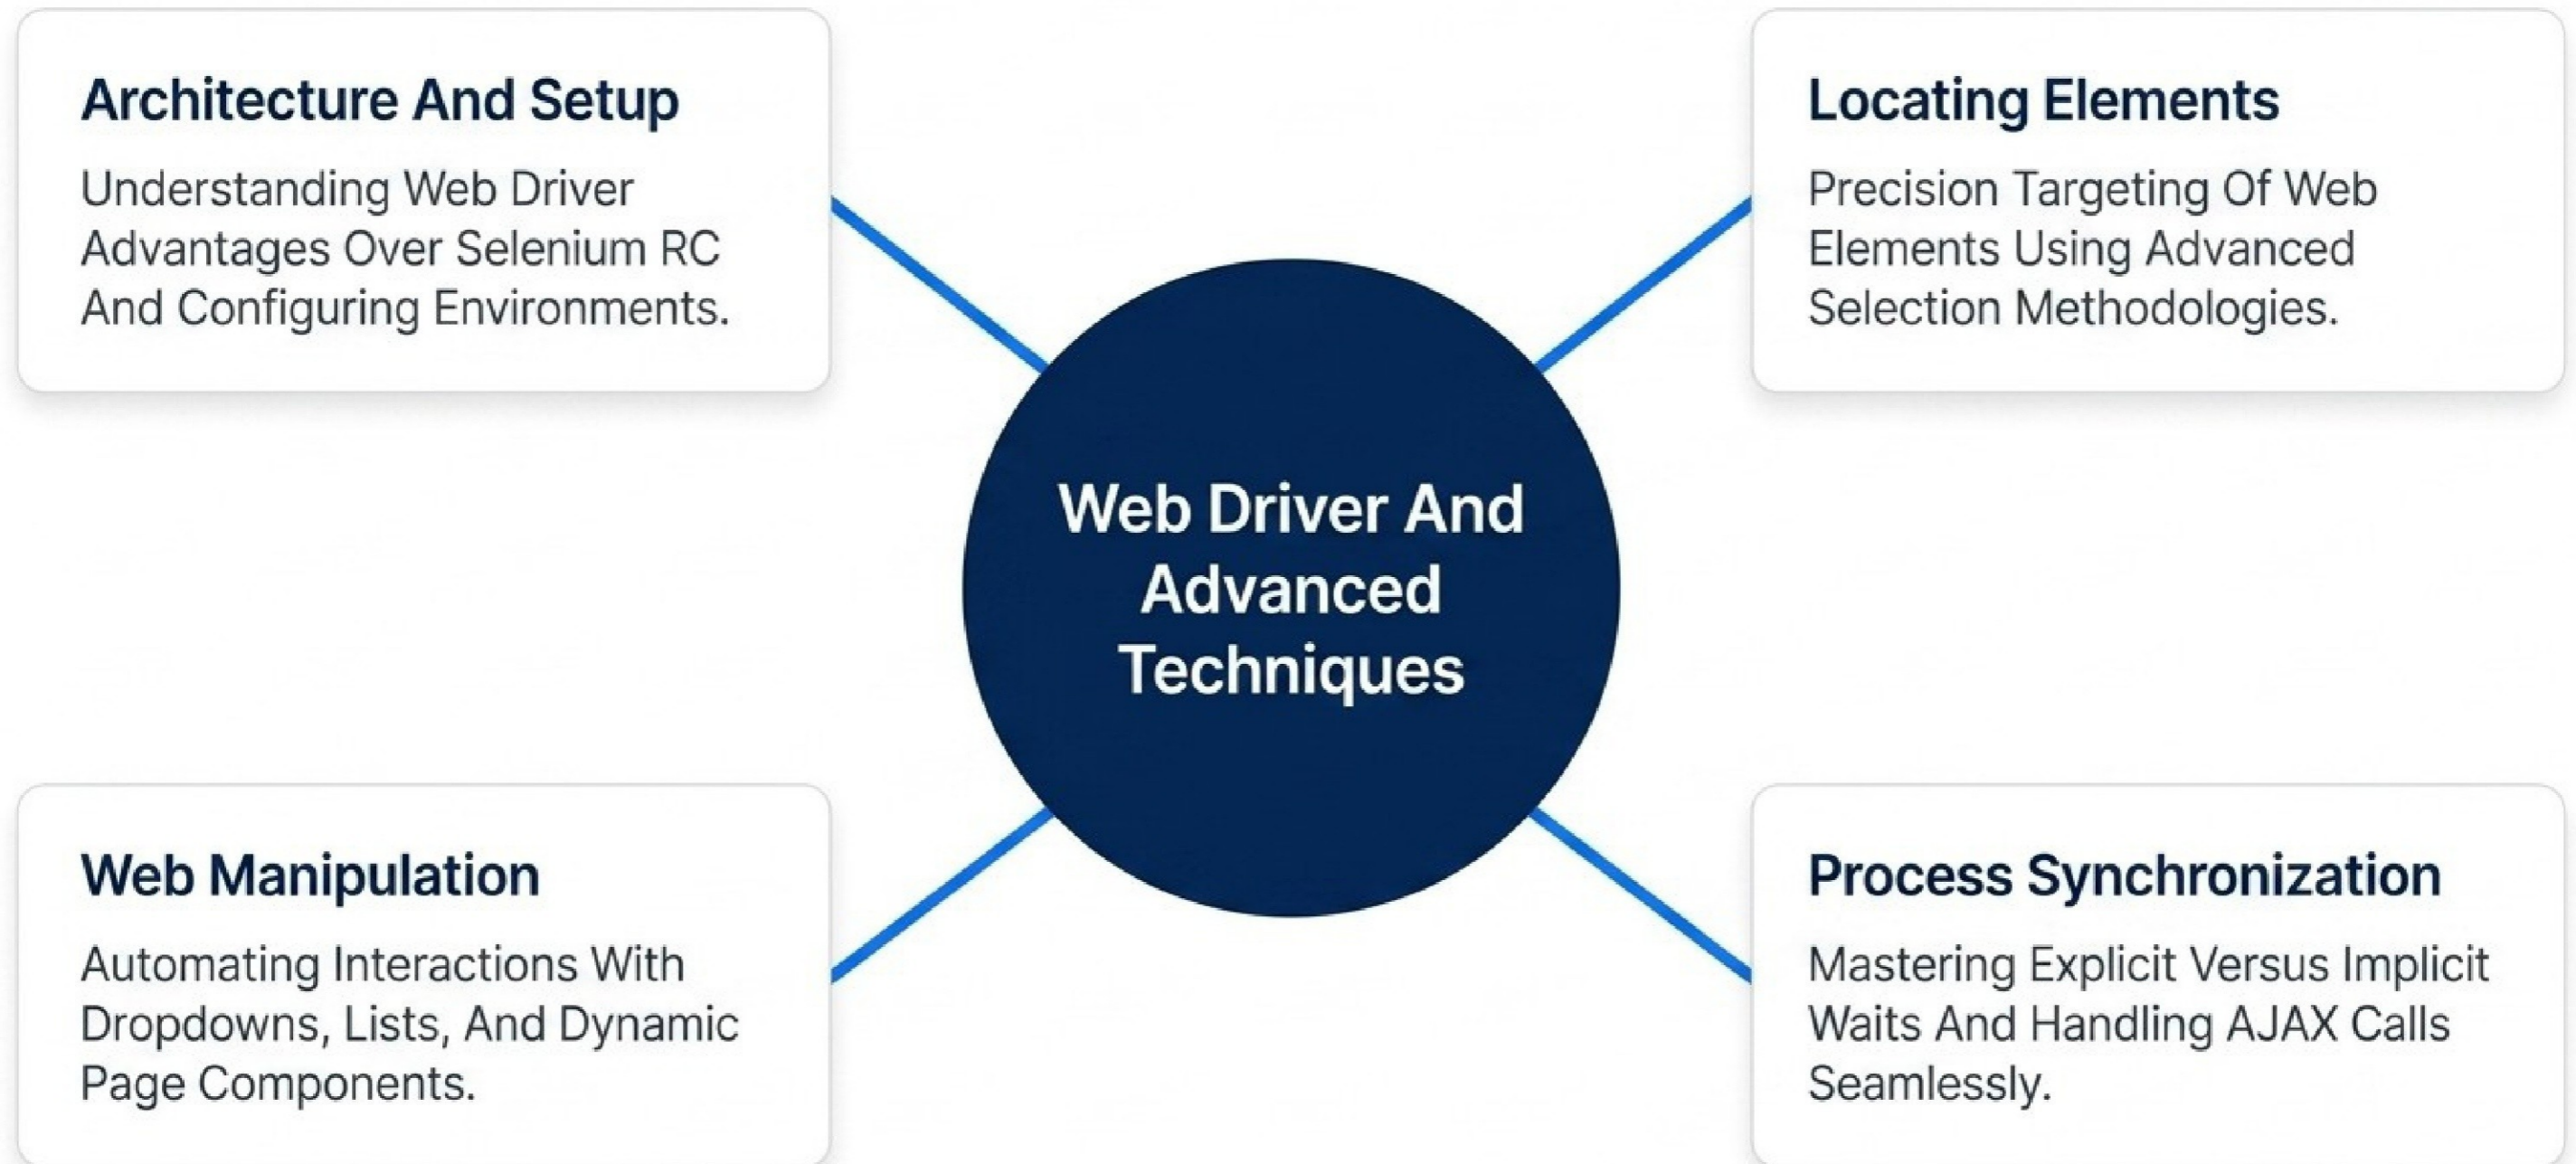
Architecture And Setup

Understanding Web Driver Advantages Over Selenium RC And Configuring Environments.

Locating Elements

Precision Targeting Of Web Elements Using Advanced Selection Methodologies.

Web Driver And Advanced Techniques

Web Manipulation

Automating Interactions With Dropdowns, Lists, And Dynamic Page Components.

Process Synchronization

Mastering Explicit Versus Implicit Waits And Handling AJAX Calls Seamlessly.